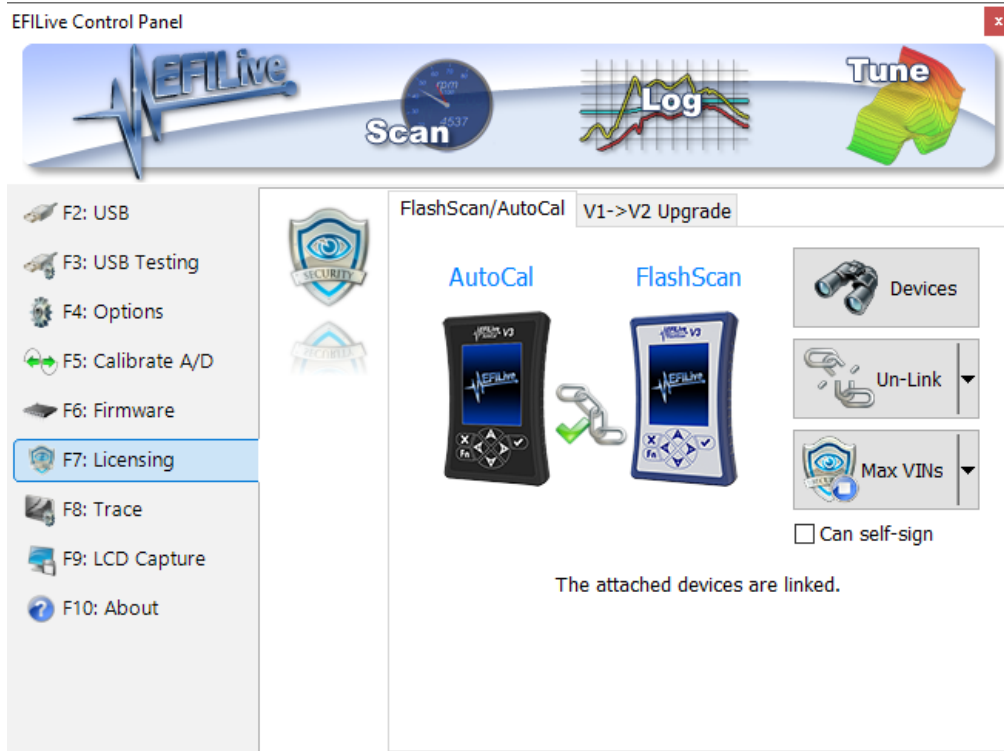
EFILive Control Panel

EFILive

Scan

rpm

4537

Log

Tune

F2: USB

F3: USB Testing

F4: Options

F5: Calibrate A/D

F6: Firmware

F7: Licensing

F8: Trace

F9: LCD Capture

F10: About

SECURITY

FlashScan/AutoCal

V1->V2 Upgrade

AutoCal

FlashScan

EFILive V3

EFILive

Fn

EFILive V3

EFILive

Fn

Devices

Un-Link

Max VINs

Can self-sign

The attached devices are linked.